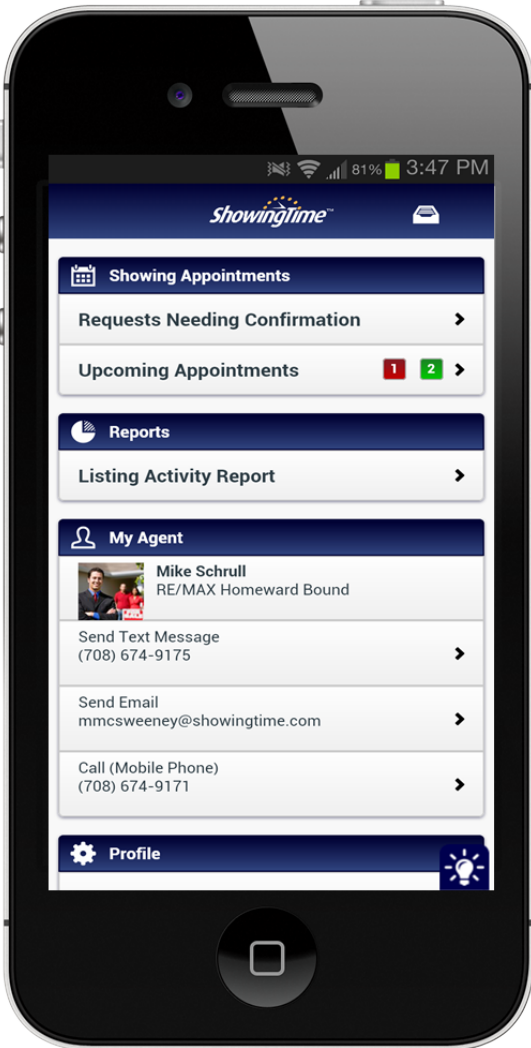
81% 3:47 PM

ShowingTime™

Showing Appointments

Requests Needing Confirmation

Upcoming Appointments 1 2

Reports

Listing Activity Report

My Agent

Mike Schrull
RE/MAX Homeward Bound

Send Text Message
(708) 674-9175

Send Email
mmcsweeney@showingtime.com

Call (Mobile Phone)
(708) 674-9171

Profile